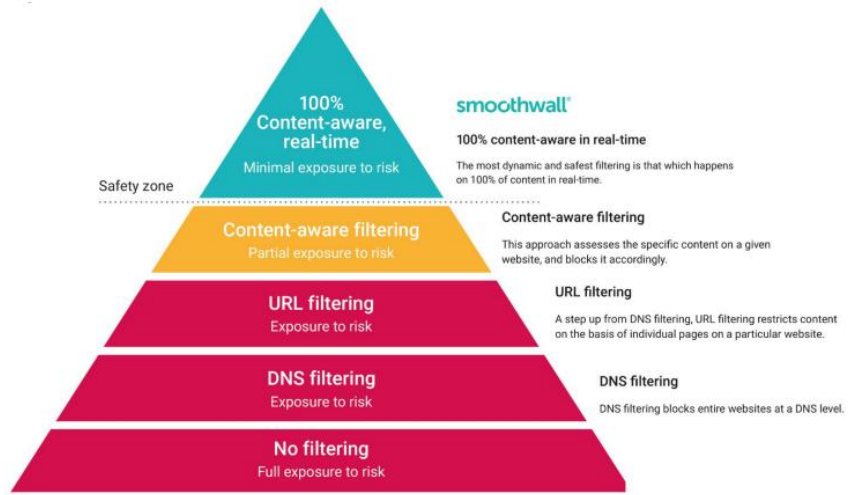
100%
Content-aware, real-time
Minimal exposure to risk

smoothwall®

100% content-aware in real-time

The most dynamic and safest filtering is that which happens on 100% of content in real-time.

Safety zone

Content-aware filtering
Partial exposure to risk

Content-aware filtering

This approach assesses the specific content on a given website, and blocks it accordingly.

URL filtering
Exposure to risk

URL filtering

A step up from DNS filtering, URL filtering restricts content on the basis of individual pages on a particular website.

DNS filtering
Exposure to risk

DNS filtering

DNS filtering blocks entire websites at a DNS level.

No filtering
Full exposure to risk